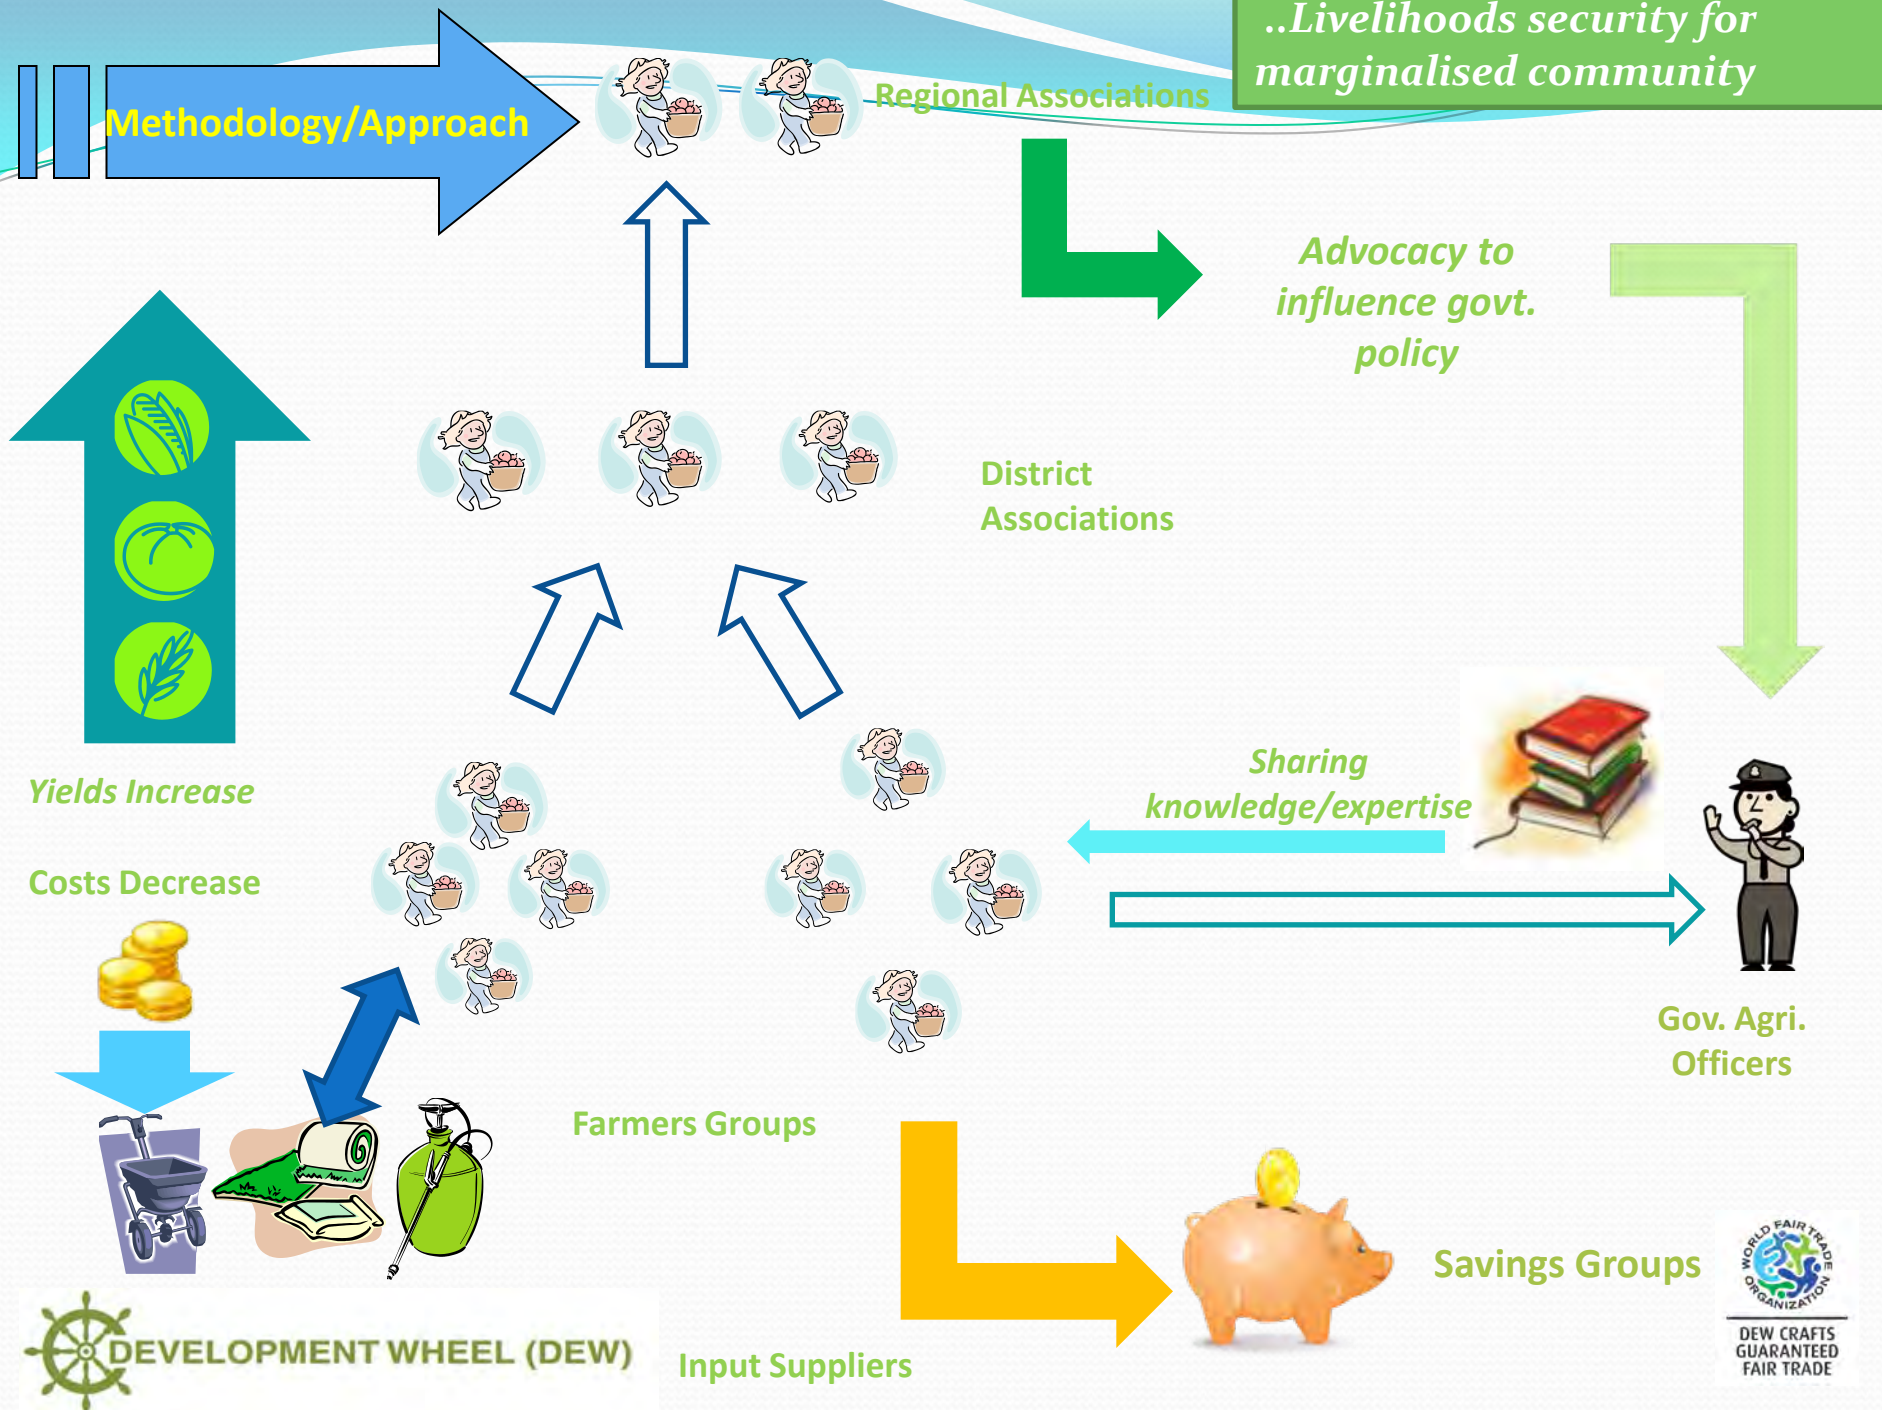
..Livelihoods security for marginalised community

Methodology/Approach

Regional Associations

Advocacy to influence govt. policy

District Associations

Yields Increase

Costs Decrease

Sharing knowledge/expertise

Gov. Agri. Officers

Farmers Groups

Savings Groups

WORLD FAIR TRADE ORGANIZATION

DEW CRAFTS GUARANTEED FAIR TRADE

DEVELOPMENT WHEEL (DEW)

Input Suppliers